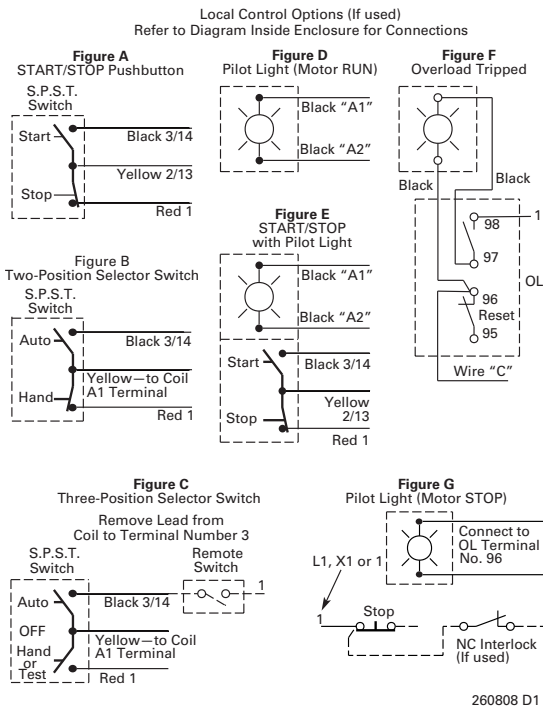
Local Control Options (If used)
Refer to Diagram Inside Enclosure for Connections

Figure A
START/STOP Pushbutton

S.P.S.T.
Switch

Start
Black 3/14
Yellow 2/13
Stop
Red 1

Figure D
Pilot Light (Motor RUN)

Black "A1"
Black "A2"

Figure F
Overload Tripped

Black
Black
98
1
97
OL
96
Reset
95
Wire "C"

Figure B
Two-Position Selector Switch

S.P.S.T.
Switch

Auto
Black 3/14
Yellow—to Coil A1 Terminal
Hand
Red 1

Figure E
START/STOP
with Pilot Light

Black "A1"
Black "A2"
Start
Black 3/14
Yellow 2/13
Stop
Red 1

Figure C
Three-Position Selector Switch

Remove Lead from Coil to Terminal Number 3

S.P.S.T.
Switch

Remote
Switch

1
Auto
Black 3/14
OFF
Yellow—to Coil A1 Terminal
Hand or Test
Red 1

Figure G
Pilot Light (Motor STOP)

Connect to OL Terminal No. 96

L1, X1 or 1
1
Stop
NC Interlock (If used)

260808 D1